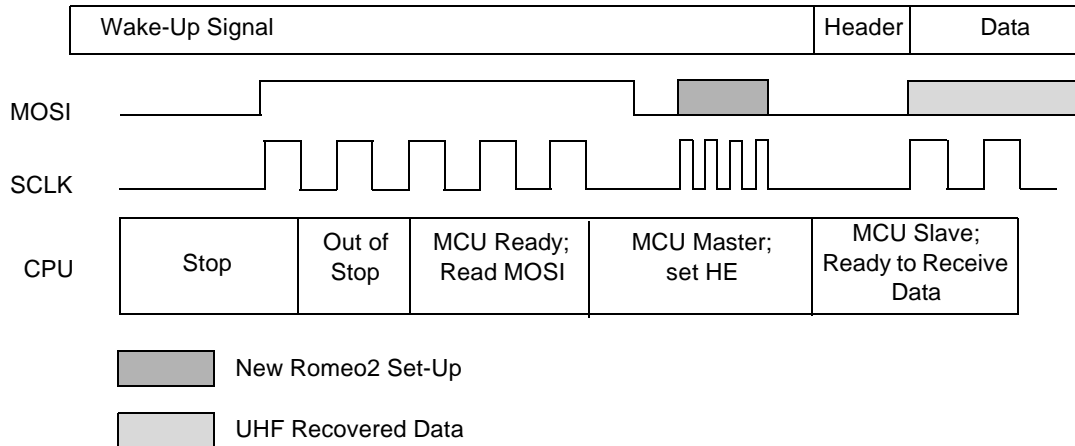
| Wake-Up Signal | Header | Data |
|---|---|---|

MOSI

SCLK

CPU

| Stop | Out of Stop | MCU Ready; Read MOSI | MCU Master; set HE | MCU Slave; Ready to Receive Data |
|---|---|---|---|---|

New Romeo2 Set-Up

UHF Recovered Data